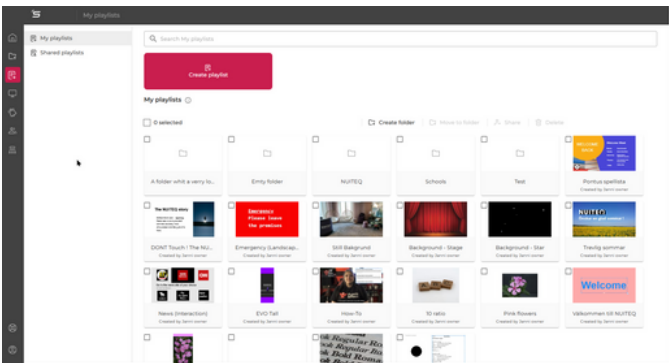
My playlists

My playlists

Shared playlists

Search My playlists

Create playlist

My playlists

0 selected

Create folder

Move to folder

Share

Delete

A folder whit a verry lo...

Emty folder

NUITEQ

Schools

Test

Pontus spellista

Created by Sanni ssmer

The NUITEQ story

DONT Touch ! The NU...

Created by Sanni ssmer

Emergency

Emergency (Landscap...

Created by Sanni ssmer

Still Bakgrund

Created by Sanni ssmer

Background - Stage

Created by Sanni ssmer

Background - Star

Created by Sanni ssmer

Trevlig sommar

Created by Sanni ssmer

News (Interaction)

Created by Sanni ssmer

EVO Tall

Created by Sanni ssmer

How-To

Created by Sanni ssmer

10 ratio

Created by Sanni ssmer

Pink flowers

Created by Sanni ssmer

Welcome

Välkommen till NUITEQ

Created by Sanni ssmer